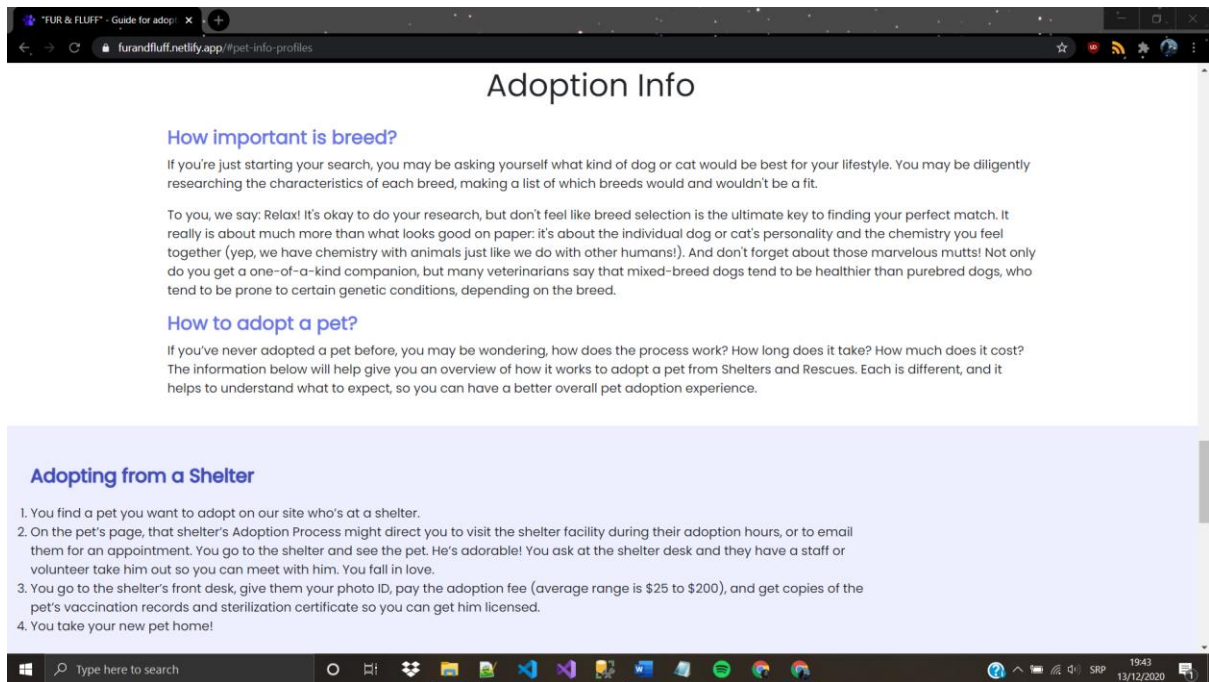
"FUR & FLUFF" - Guide for adopt ×

furandfluff.netlify.app/#pet-info-profiles

Adoption Info

How important is breed?

If you're just starting your search, you may be asking yourself what kind of dog or cat would be best for your lifestyle. You may be diligently researching the characteristics of each breed, making a list of which breeds would and wouldn't be a fit.

To you, we say: Relax! It's okay to do your research, but don't feel like breed selection is the ultimate key to finding your perfect match. It really is about much more than what looks good on paper: it's about the individual dog or cat's personality and the chemistry you feel together (yep, we have chemistry with animals just like we do with other humans!). And don't forget about those marvelous mutts! Not only do you get a one-of-a-kind companion, but many veterinarians say that mixed-breed dogs tend to be healthier than purebred dogs, who tend to be prone to certain genetic conditions, depending on the breed.

How to adopt a pet?

If you've never adopted a pet before, you may be wondering, how does the process work? How long does it take? How much does it cost? The information below will help give you an overview of how it works to adopt a pet from Shelters and Rescues. Each is different, and it helps to understand what to expect, so you can have a better overall pet adoption experience.

Adopting from a Shelter

1. You find a pet you want to adopt on our site who's at a shelter.
2. On the pet's page, that shelter's Adoption Process might direct you to visit the shelter facility during their adoption hours, or to email them for an appointment. You go to the shelter and see the pet. He's adorable! You ask at the shelter desk and they have a staff or volunteer take him out so you can meet with him. You fall in love.
3. You go to the shelter's front desk, give them your photo ID, pay the adoption fee (average range is $25 to $200), and get copies of the pet's vaccination records and sterilization certificate so you can get him licensed.
4. You take your new pet home!

Type here to search

SRP 19:43 13/12/2020